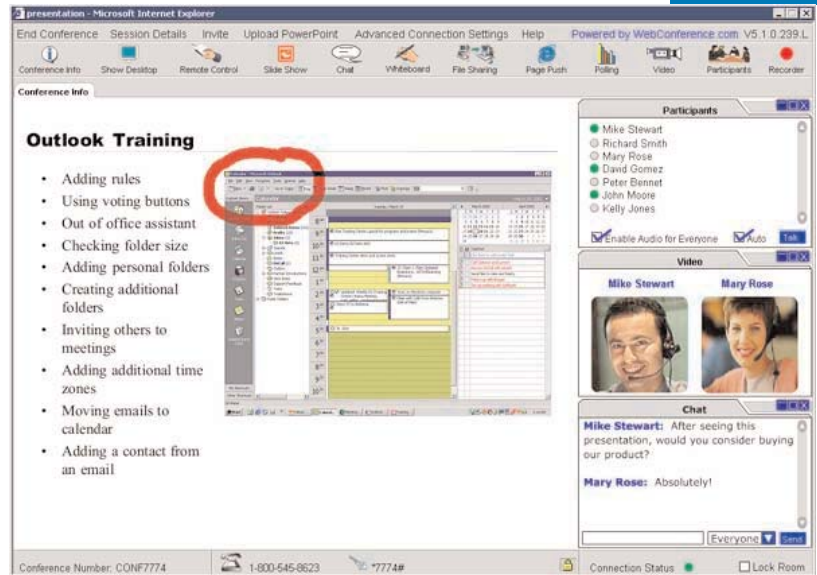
presentation - Microsoft Internet Explorer

End Conference Session Details Invite Upload PowerPoint Advanced Connection Settings Help Powered by WebConference.com V5.1.0.239.L

Conference Info Show Desktop Remote Control Slide Show Chat Whiteboard File Sharing Page Push Polling Video Participants Recorder

Conference Info

Outlook Training

- Adding rules
- Using voting buttons
- Out of office assistant
- Checking folder size
- Adding personal folders
- Creating additional folders
- Inviting others to meetings
- Adding additional time zones
- Moving emails to calendar
- Adding a contact from an email

Participants

Mike Stewart
Richard Smith
Mary Rose
David Gomez
Peter Bennet
John Moore
Kelly Jones

Enable Audio for Everyone Auto Talk

Video

Mike Stewart Mary Rose

Chat

Mike Stewart: After seeing this presentation, would you consider buying our product?

Mary Rose: Absolutely!

Everyone Send

Conference Number: CONF7774 1-800-545-8623 *7774# Connection Status Lock Room